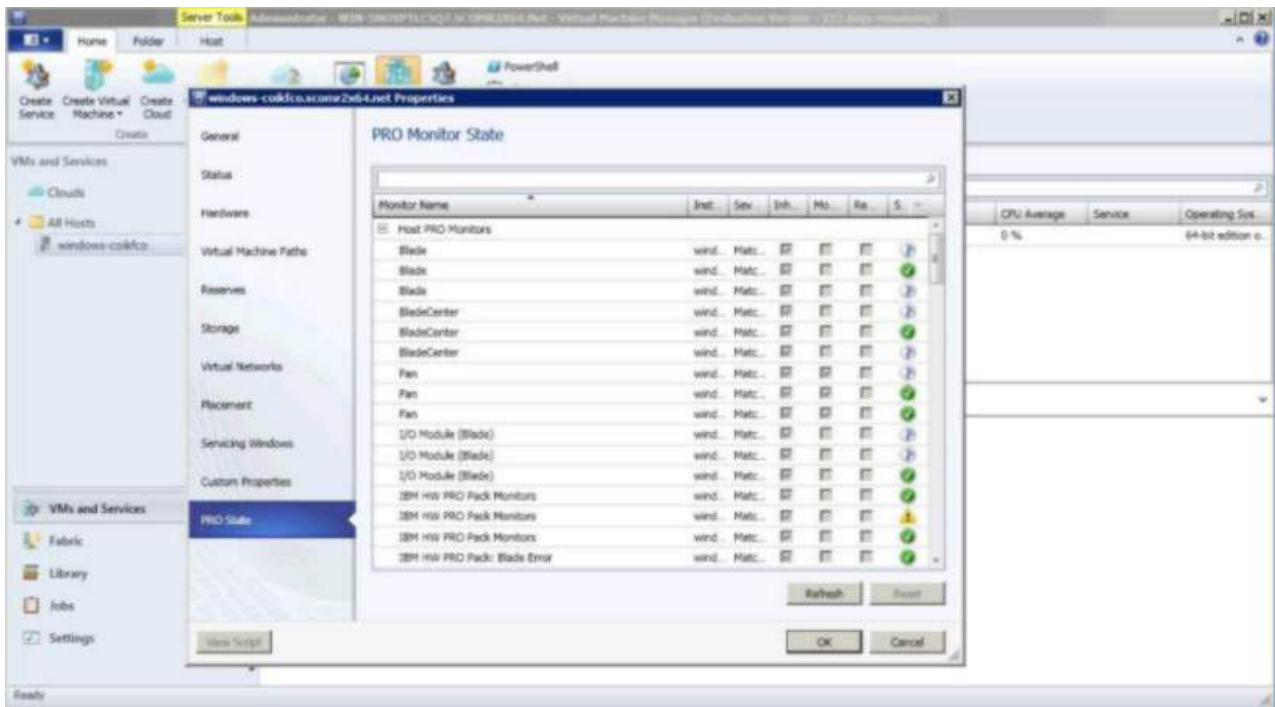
Server Tools Administrator - WIN-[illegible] - Virtual Machine Manager (Evaluation Version - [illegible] days remaining)

Home Folder Host

Create Service Create Virtual Machine Create Cloud
Create

PowerShell

VMs and Services
Clouds
All Hosts
windows-cokfco

VMs and Services
Fabric
Library
Jobs
Settings

windows-cokfco.sconw2x64.net Properties

General
Status
Hardware
Virtual Machine Paths
Reserves
Storage
Virtual Networks
Placement
Servicing Windows
Custom Properties
PRO State

PRO Monitor State

| Monitor Name | Inst. | Sev. | Inh. | Mo. | Re. | S. |
|---|---|---|---|---|---|---|
| Host PRO Monitors | | | | | | |
| Blade | wind. | Matc. | | | | |
| Blade | wind. | Matc. | | | | |
| Blade | wind. | Matc. | | | | |
| BladeCenter | wind. | Matc. | | | | |
| BladeCenter | wind. | Matc. | | | | |
| BladeCenter | wind. | Matc. | | | | |
| Fan | wind. | Matc. | | | | |
| Fan | wind. | Matc. | | | | |
| Fan | wind. | Matc. | | | | |
| I/O Module (Blade) | wind. | Matc. | | | | |
| I/O Module (Blade) | wind. | Matc. | | | | |
| I/O Module (Blade) | wind. | Matc. | | | | |
| IBM HW PRO Pack Monitors | wind. | Matc. | | | | |
| IBM HW PRO Pack Monitors | wind. | Matc. | | | | |
| IBM HW PRO Pack Monitors | wind. | Matc. | | | | |
| IBM HW PRO Pack: Blade Error | wind. | Matc. | | | | |

Refresh Reset

View Script OK Cancel

CPU Average Service Operating Sys.
0 % 64-bit edition o.

Ready